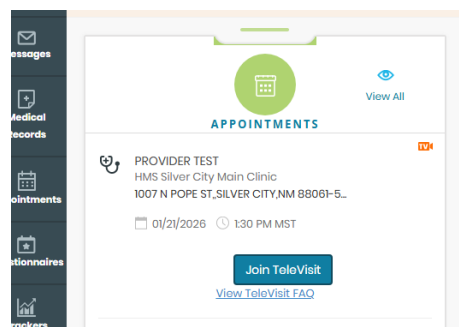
essages

Medical ecords

pointments

stionnaires

rackers

View All

APPOINTMENTS

TV

PROVIDER TEST

HMS Silver City Main Clinic

1007 N POPE ST,SILVER CITY,NM 88061-5...

01/21/2026 1:30 PM MST

Join TeleVisit

View TeleVisit FAQ